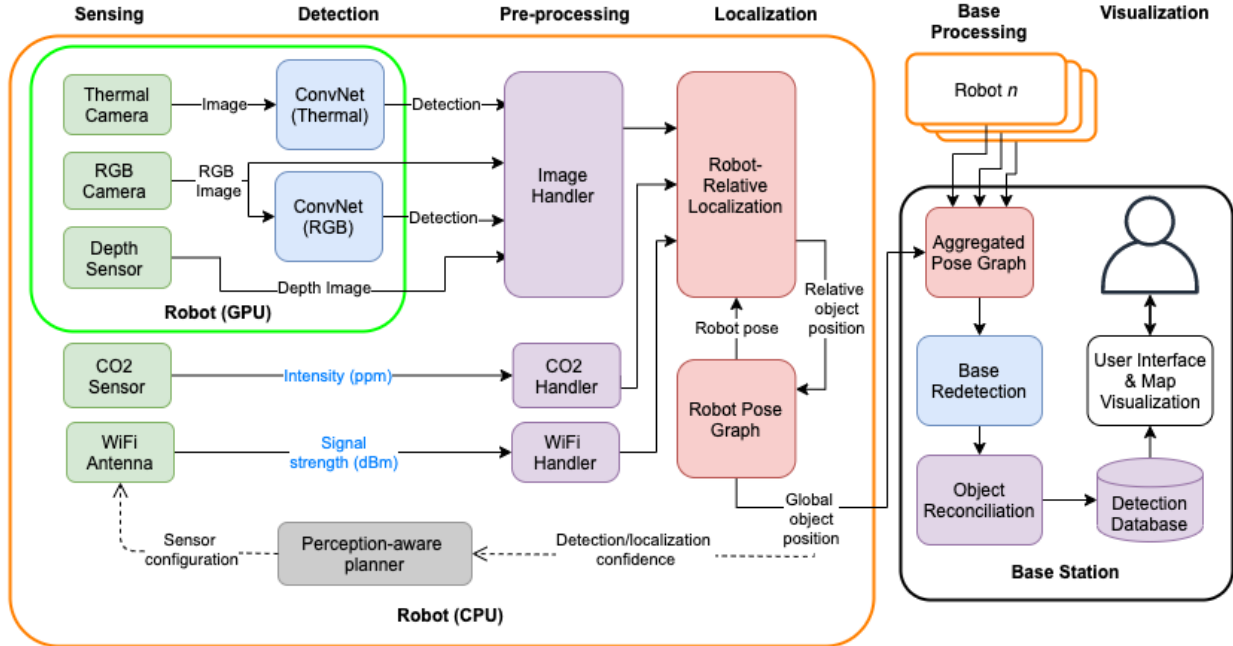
Sensing
Detection
Pre-processing
Localization
Base Processing
Visualization

Robot $n$

Thermal Camera
Image
ConvNet (Thermal)
Detection
RGB Camera
RGB Image
ConvNet (RGB)
Detection
Image Handler
Robot-Relative Localization
Depth Sensor
Depth Image
Robot (GPU)
Robot pose
Relative object position
CO2 Sensor
Intensity (ppm)
CO2 Handler
Robot Pose Graph
WiFi Antenna
Signal strength (dBm)
WiFi Handler
Global object position
Sensor configuration
Perception-aware planner
Detection/localization confidence
Robot (CPU)

Aggregated Pose Graph
Base Redetection
User Interface & Map Visualization
Object Reconciliation
Detection Database
Base Station